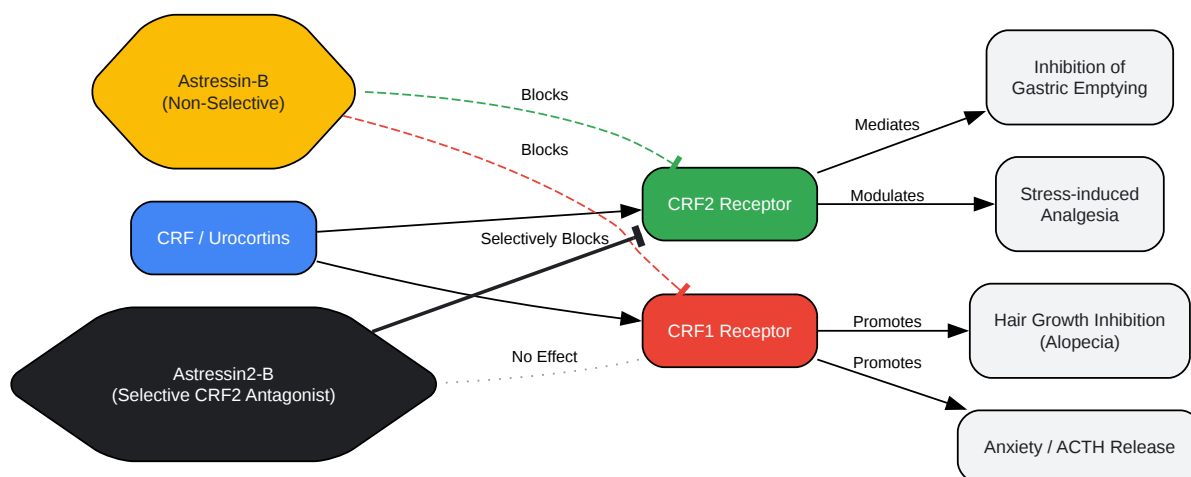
Astressin-B
(Non-Selective)

Blocks

Blocks

CRF / Urocortins

Selectively Blocks

Astressin2-B
(Selective CRF2 Antagonist)

No Effect

CRF2 Receptor

CRF1 Receptor

Mediates

Modulates

Promotes

Promotes

Inhibition of
Gastric Emptying

Stress-induced
Analgesia

Hair Growth Inhibition
(Alopecia)

Anxiety / ACTH Release